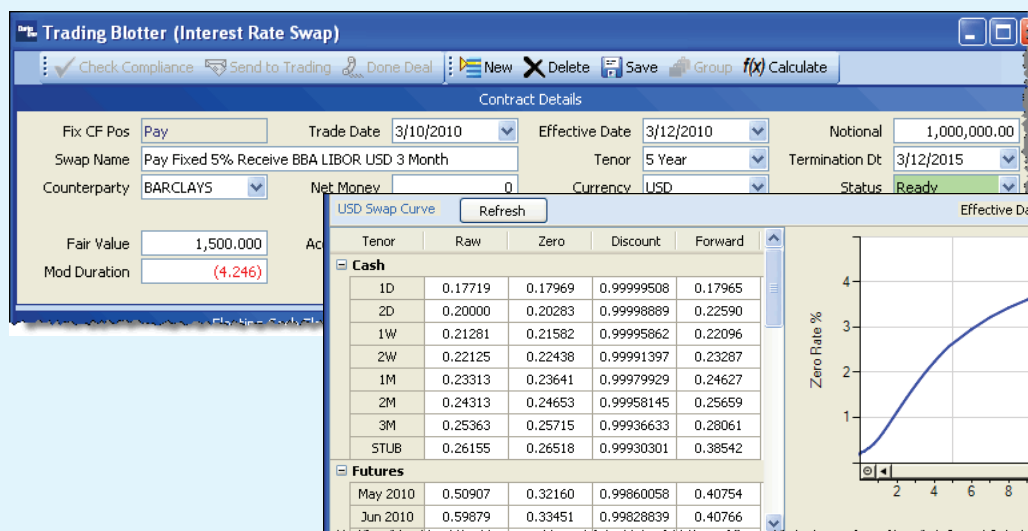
Trading Blotter (Interest Rate Swap)

Check Compliance Send to Trading Done Deal New Delete Save Group f(x) Calculate

Contract Details

Fix CF Pos Pay
Trade Date 3/10/2010
Effective Date 3/12/2010
Notional 1,000,000.00
Swap Name Pay Fixed 5% Receive BBA LIBOR USD 3 Month
Tenor 5 Year
Termination Dt 3/12/2015
Counterparty BARCLAYS
Net Money 0
Currency USD
Status Ready

Fair Value 1,500.000
Mod Duration (4.246)

USD Swap Curve Refresh

Effective Da

| Tenor | Raw | Zero | Discount | Forward |
|---|---|---|---|---|
| **Cash** | | | | |
| 1D | 0.17719 | 0.17969 | 0.99999508 | 0.17965 |
| 2D | 0.20000 | 0.20283 | 0.99998889 | 0.22590 |
| 1W | 0.21281 | 0.21582 | 0.99995862 | 0.22096 |
| 2W | 0.22125 | 0.22438 | 0.99991397 | 0.23287 |
| 1M | 0.23313 | 0.23641 | 0.99979929 | 0.24627 |
| 2M | 0.24313 | 0.24653 | 0.99958145 | 0.25659 |
| 3M | 0.25363 | 0.25715 | 0.99936633 | 0.28061 |
| STUB | 0.26155 | 0.26518 | 0.99930301 | 0.38542 |
| **Futures** | | | | |
| May 2010 | 0.50907 | 0.32160 | 0.99860058 | 0.40754 |
| Jun 2010 | 0.59879 | 0.33451 | 0.99828839 | 0.40766 |

Zero Rate %
4
3
2
1
2 4 6 8